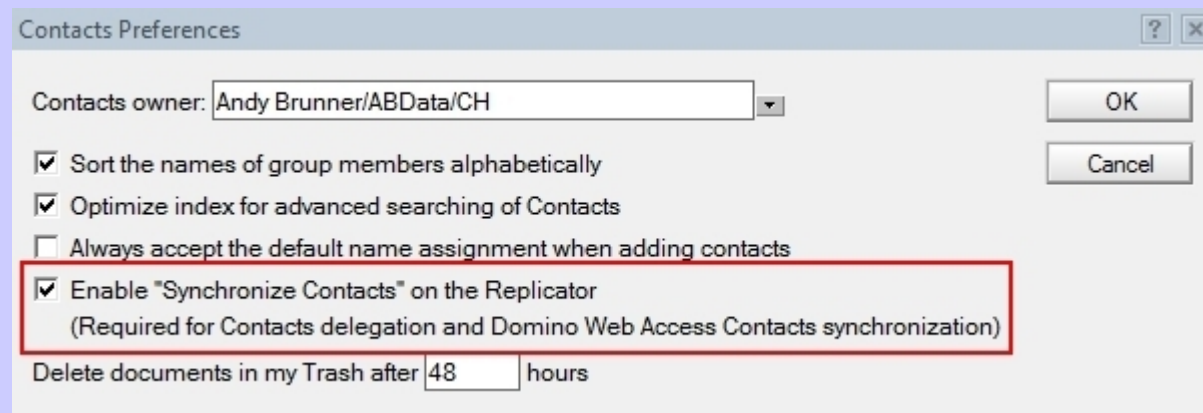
Contacts Preferences

?

Contacts owner: Andy Brunner/ABData/CH

OK

Cancel

☑ Sort the names of group members alphabetically

☑ Optimize index for advanced searching of Contacts

☐ Always accept the default name assignment when adding contacts

☑ Enable "Synchronize Contacts" on the Replicator
(Required for Contacts delegation and Domino Web Access Contacts synchronization)

Delete documents in my Trash after 48 hours